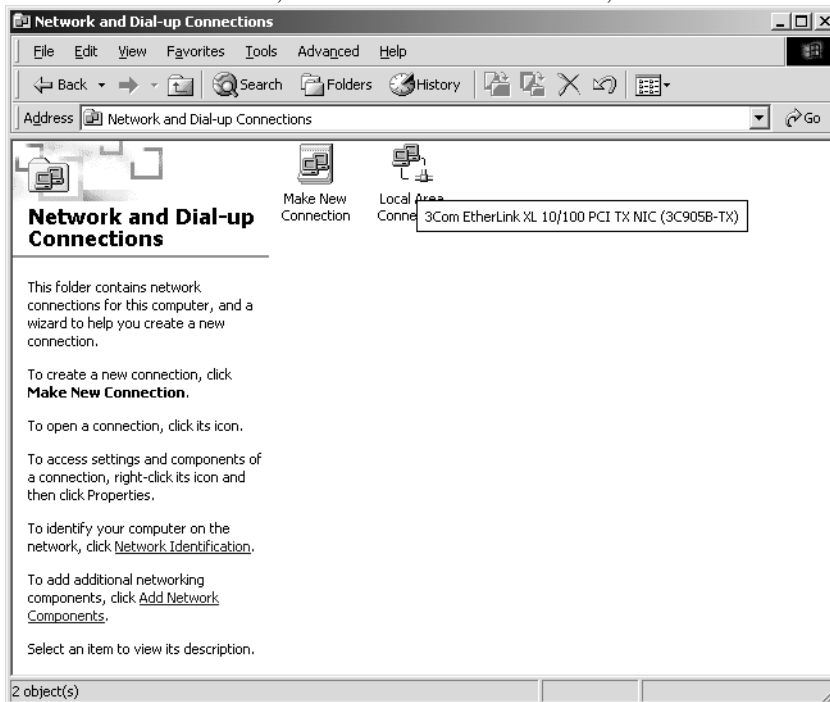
Network and Dial-up Connections

File Edit View Favorites Tools Advanced Help

Back Search Folders History

Address Network and Dial-up Connections

Go

Network and Dial-up Connections

This folder contains network connections for this computer, and a wizard to help you create a new connection.

To create a new connection, click **Make New Connection**.

To open a connection, click its icon.

To access settings and components of a connection, right-click its icon and then click Properties.

To identify your computer on the network, click Network Identification.

To add additional networking components, click Add Network Components.

Select an item to view its description.

Make New Connection

Local Area Conne

3Com EtherLink XL 10/100 PCI TX NIC (3C905B-TX)

2 object(s)